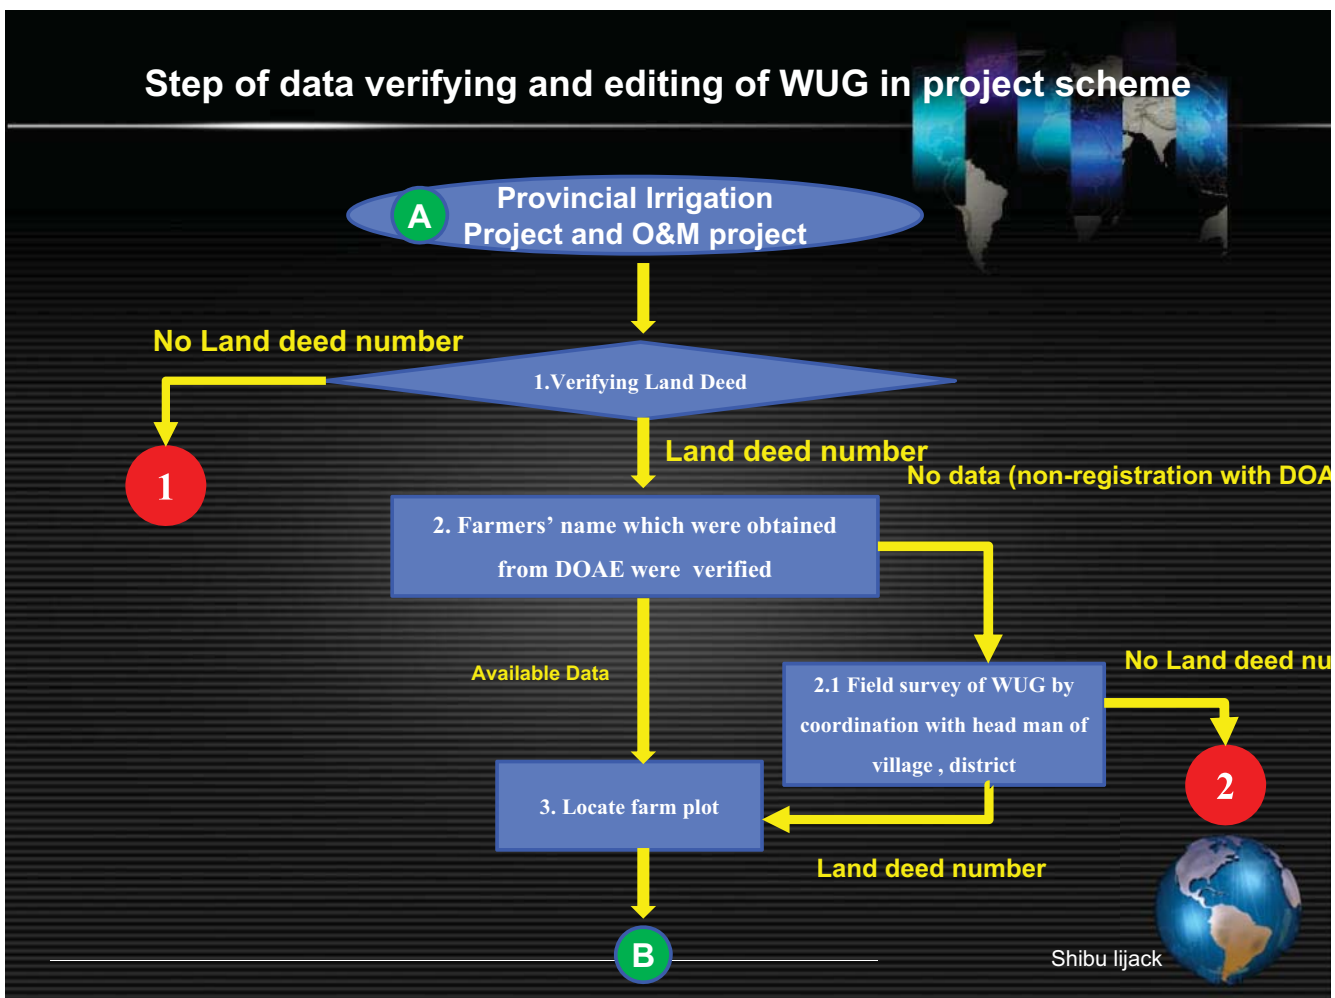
Step of data verifying and editing of WUG in project scheme

A

Provincial Irrigation Project and O&M project

No Land deed number

1.Verifying Land Deed

1

Land deed number

No data (non-registration with DOA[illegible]

2. Farmers' name which were obtained from DOAE were verified

Available Data

2.1 Field survey of WUG by coordination with head man of village , district

No Land deed nu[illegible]

2

3. Locate farm plot

Land deed number

B

Shibu lijack